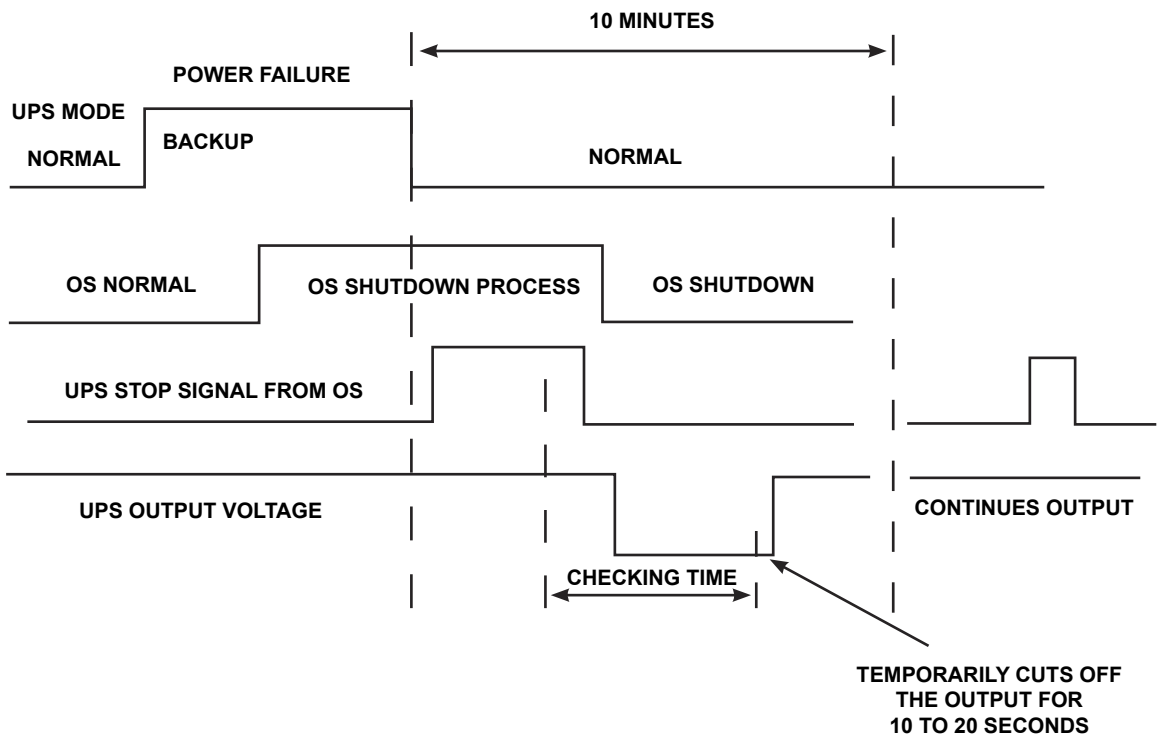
10 MINUTES

POWER FAILURE

UPS MODE

NORMAL

BACKUP

NORMAL

OS NORMAL

OS SHUTDOWN PROCESS

OS SHUTDOWN

UPS STOP SIGNAL FROM OS

UPS OUTPUT VOLTAGE

CONTINUES OUTPUT

CHECKING TIME

TEMPORARILY CUTS OFF THE OUTPUT FOR 10 TO 20 SECONDS